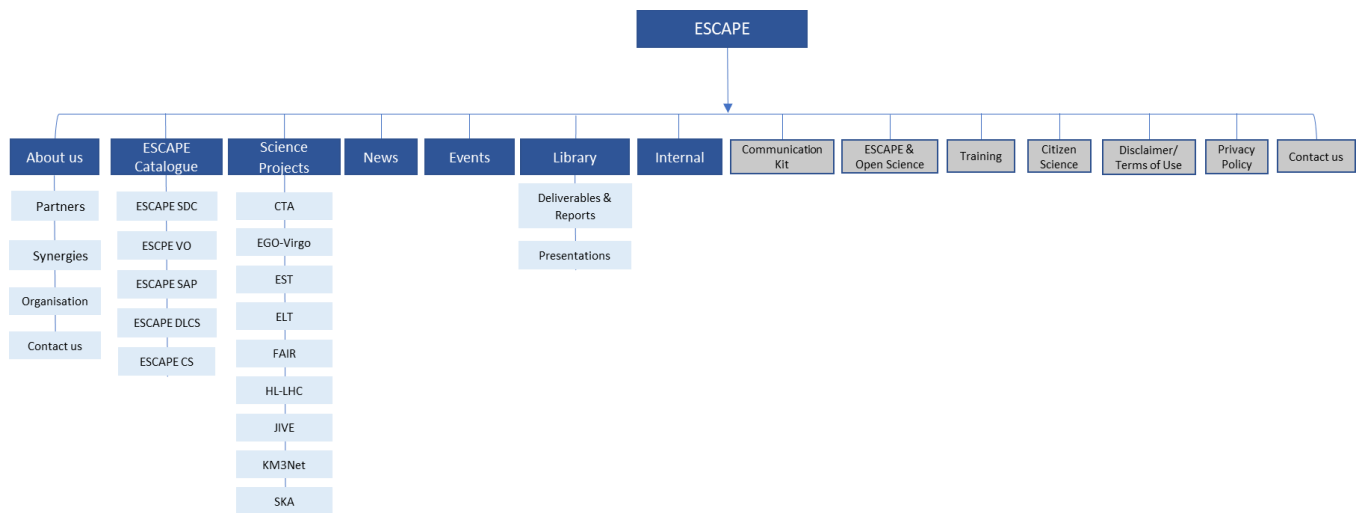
ESCAPE

About us
Partners
Synergies
Organisation
Contact us

ESCAPE Catalogue
ESCAPE SDC
ESCPE VO
ESCAPE SAP
ESCAPE DLCS
ESCAPE CS

Science Projects
CTA
EGO-Virgo
EST
ELT
FAIR
HL-LHC
JIVE
KM3Net
SKA

News

Events

Library
Deliverables & Reports
Presentations

Internal

Communication Kit

ESCAPE & Open Science

Training

Citizen Science

Disclaimer/ Terms of Use

Privacy Policy

Contact us